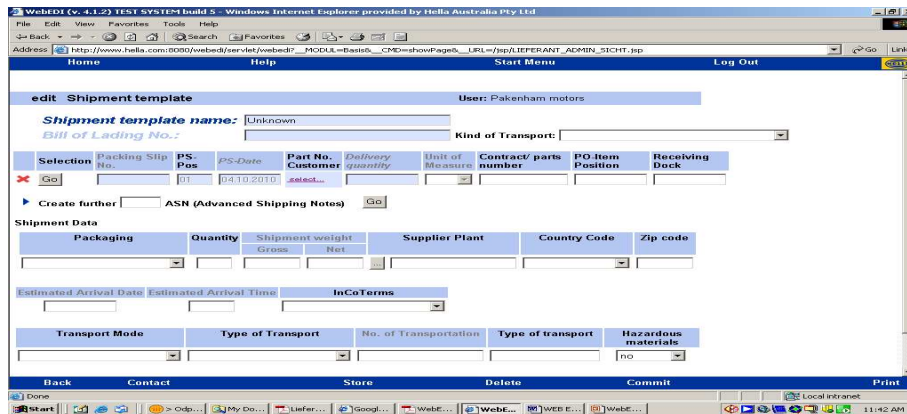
WebEDI (v. 4.1.2) TEST SYSTEM build 5 - Windows Internet Explorer provided by Hella Australia Pty Ltd

File Edit View Favorites Tools Help

Back Search Favorites

Address http://www.hella.com:8080/webedi/servlet/webedi?__MODUL=Basis&__CMD=showPage&__URL=/jsp/LIEFERANT_ADMIN_SICHT.jsp Go Link

Home Help Start Menu Log Out

edit Shipment template User: Pakenham motors

Shipment template name: Unknown

Bill of Lading No.: Kind of Transport:

| Selection | Packing Slip No. | PS-Pos | PS-Date | Part No. Customer | Delivery quantity | Unit of Measure | Contract/ parts number | PO-Item Position | Receiving Dock |
|---|---|---|---|---|---|---|---|---|---|
| Go | | 01 | 04.10.2010 | select... | | | | | |

Create further ASN (Advanced Shipping Notes) Go

Shipment Data

| Packaging | Quantity | Shipment weight Gross | Shipment weight Net | Supplier Plant | Country Code | Zip code |
|---|---|---|---|---|---|---|
| | | | | ... | | |

| Estimated Arrival Date | Estimated Arrival Time | InCoTerms |
|---|---|---|
| | | |

| Transport Mode | Type of Transport | No. of Transportation | Type of transport | Hazardous materials |
|---|---|---|---|---|
| | | | | no |

Back Contact Store Delete Commit Print

Done Local intranet

Start > Odp... My Do... Liefer... Googl... WebE... WebE... WEB E... WebE... 11:42 AM